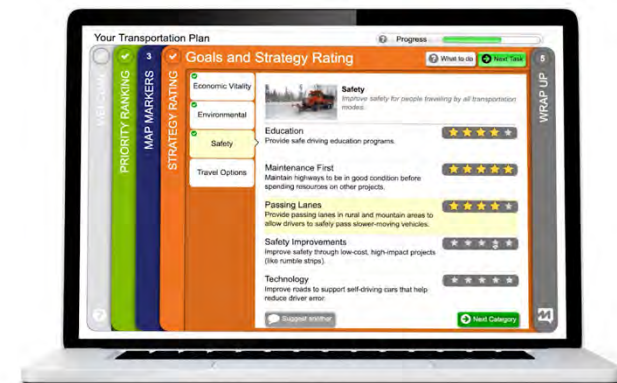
Your Transportation Plan

? Progress

WELCOME

PRIORITY RANKING

3
MAP MARKERS

STRATEGY RATING

Goals and Strategy Rating

? What to do

Next Task

5
WRAP UP

Economic Vitality

Environmental

Safety

Travel Options

Safety
Improve safety for people traveling by all transportation modes.

Education
Provide safe driving education programs.

Maintenance First
Maintain highways to be in good condition before spending resources on other projects.

Passing Lanes
Provide passing lanes in rural and mountain areas to allow drivers to safely pass slower-moving vehicles.

Safety Improvements
Improve safety through low-cost, high-impact projects (like rumble strips).

Technology
Improve roads to support self-driving cars that help reduce driver error.

Suggest another

Next Category